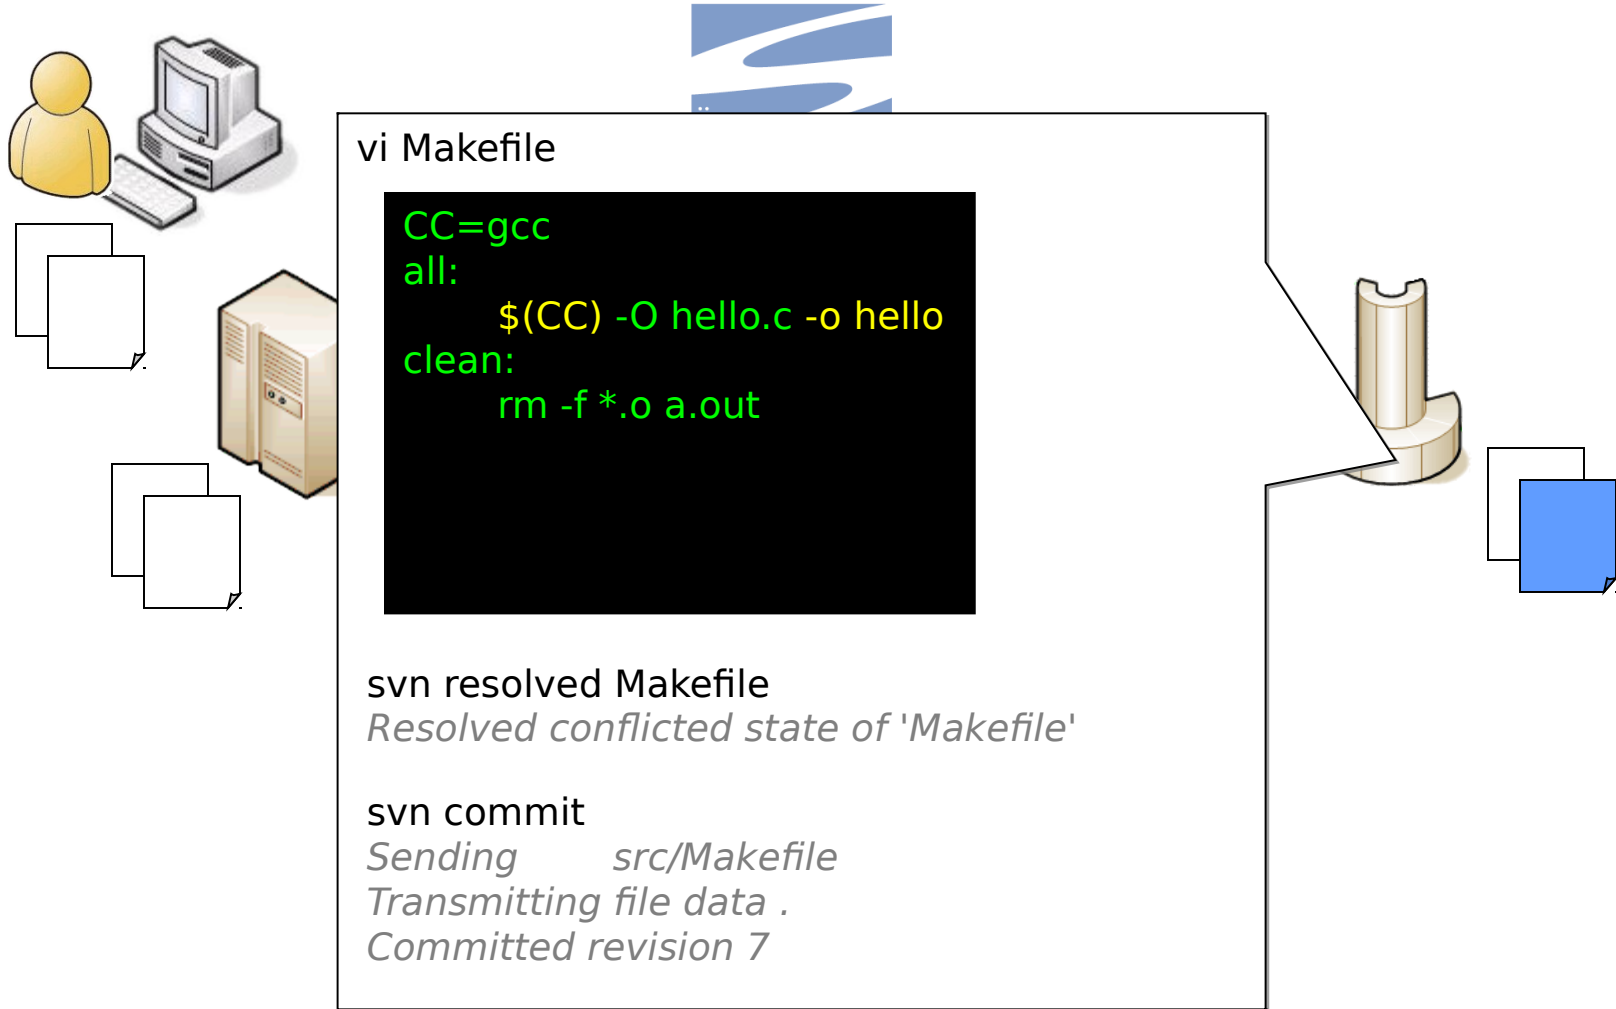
vi Makefile

CC=gcc
all:
$(CC) -O hello.c -o hello
clean:
rm -f *.o a.out

svn resolved Makefile
Resolved conflicted state of 'Makefile'

svn commit
Sending src/Makefile
Transmitting file data .
Committed revision 7